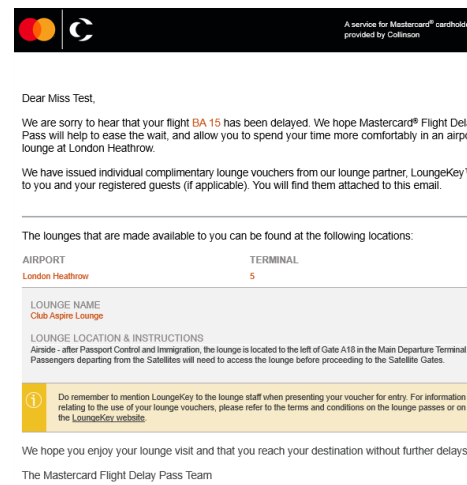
A service for Mastercard® cardhold provided by Collinson

Dear Miss Test,

We are sorry to hear that your flight BA 15 has been delayed. We hope Mastercard® Flight Dela Pass will help to ease the wait, and allow you to spend your time more comfortably in an airpo lounge at London Heathrow.

We have issued individual complimentary lounge vouchers from our lounge partner, LoungeKey to you and your registered guests (if applicable). You will find them attached to this email.

The lounges that are made available to you can be found at the following locations:

| AIRPORT | TERMINAL |
|---|---|
| London Heathrow | 5 |

LOUNGE NAME
Club Aspire Lounge

LOUNGE LOCATION & INSTRUCTIONS
Airside - after Passport Control and Immigration, the lounge is located to the left of Gate A18 in the Main Departure Terminal Passengers departing from the Satellites will need to access the lounge before proceeding to the Satellite Gates.

Do remember to mention LoungeKey to the lounge staff when presenting your voucher for entry. For information relating to the use of your lounge vouchers, please refer to the terms and conditions on the lounge passes or on the LoungeKey website.

We hope you enjoy your lounge visit and that you reach your destination without further delays

The Mastercard Flight Delay Pass Team